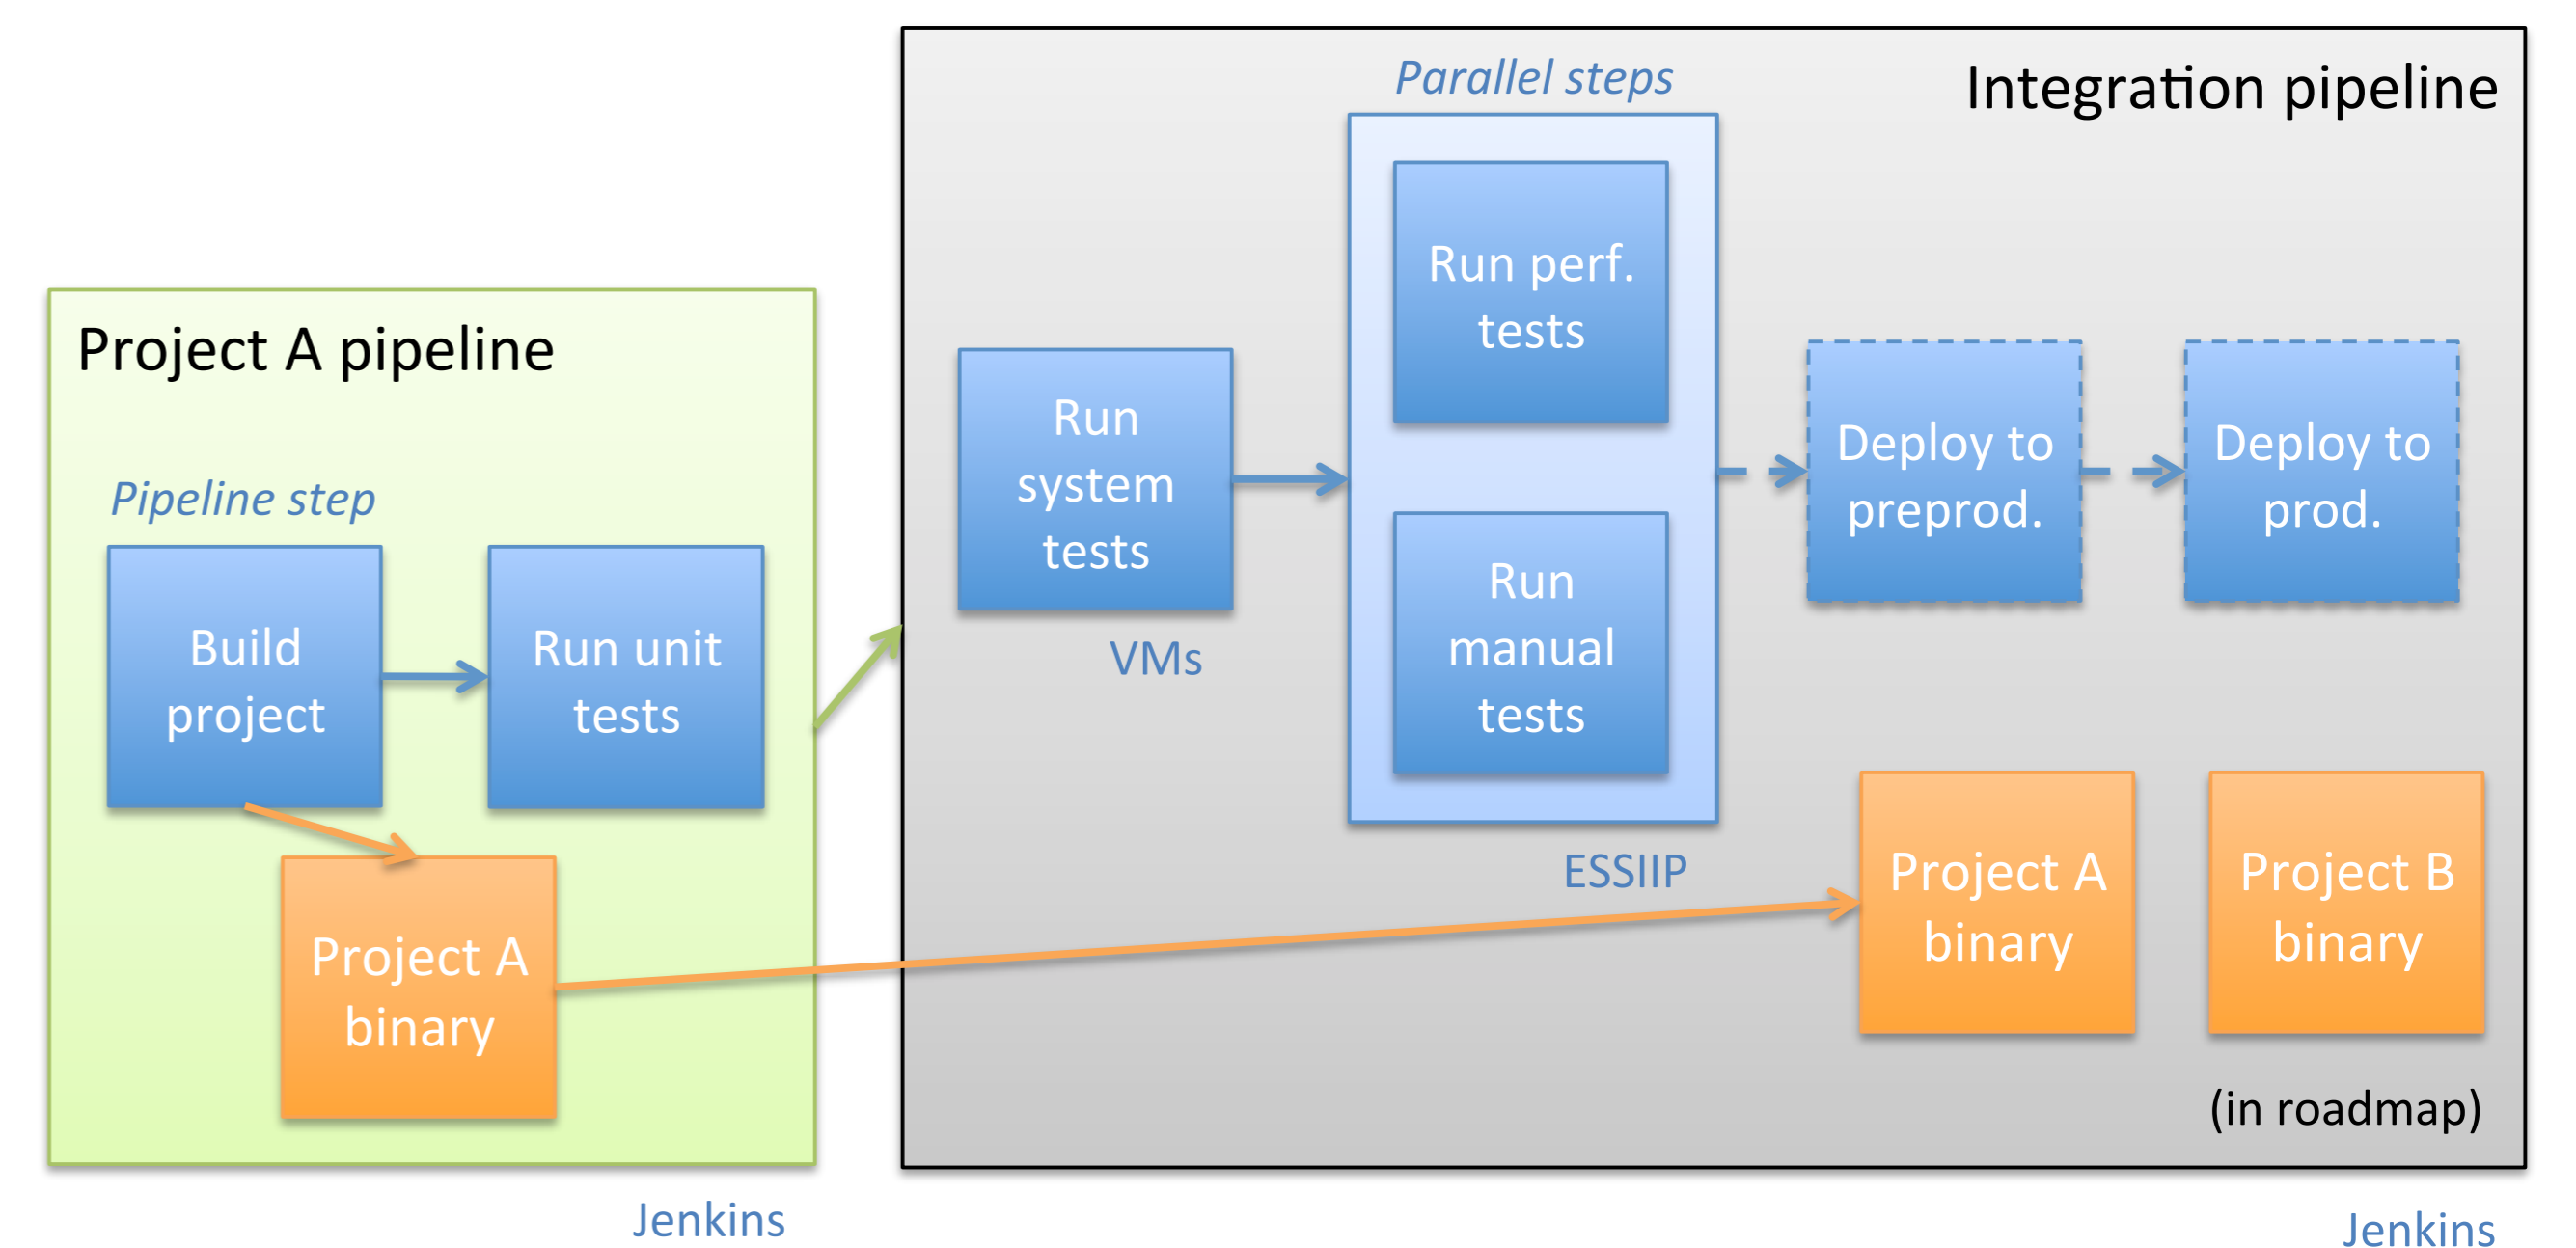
Project A pipeline

Pipeline step

Build project

Run unit tests

Project A binary

Jenkins

Integration pipeline

Parallel steps

Run system tests

VMs

Run perf. tests

Run manual tests

ESSIIP

Deploy to preprod.

Deploy to prod.

Project A binary

Project B binary

(in roadmap)

Jenkins